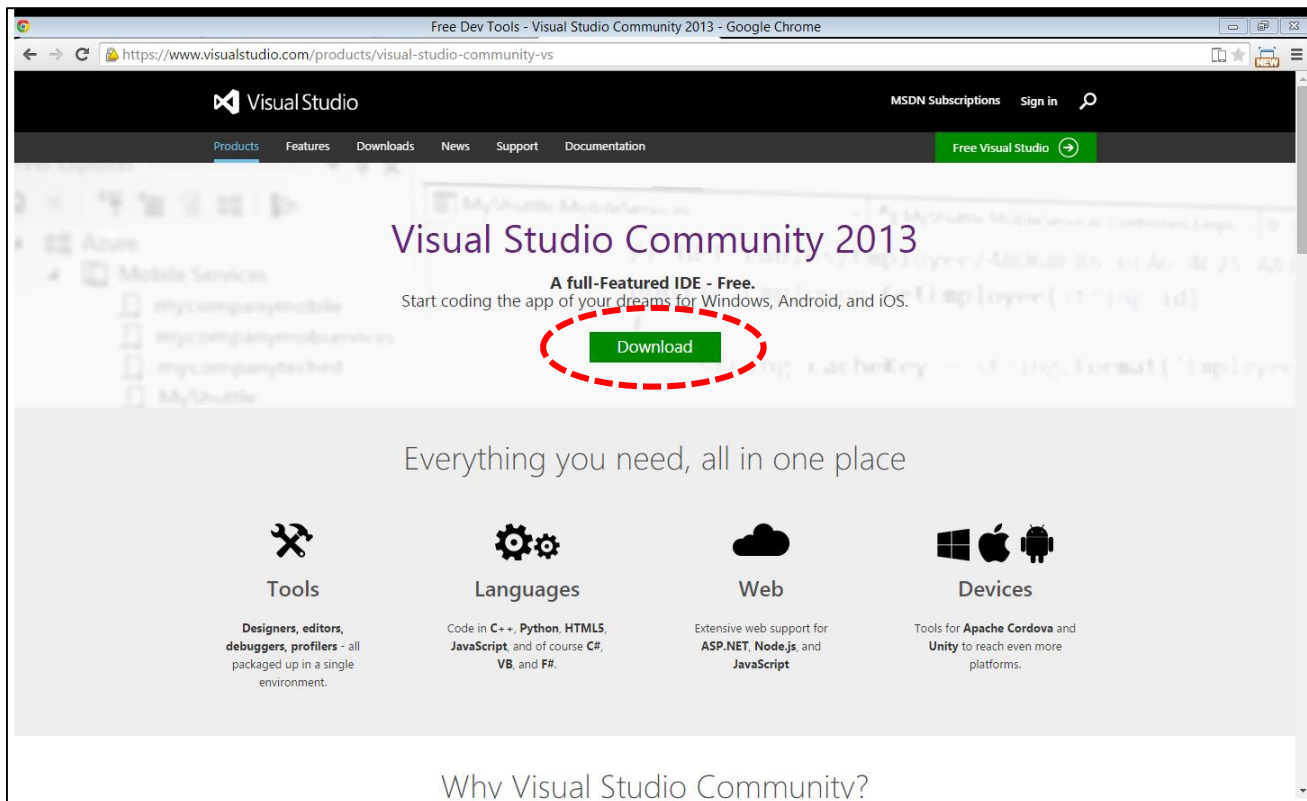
Free Dev Tools - Visual Studio Community 2013 - Google Chrome

https://www.visualstudio.com/products/visual-studio-community-vs

Visual Studio

MSDN Subscriptions Sign in

Products Features Downloads News Support Documentation

Free Visual Studio

Visual Studio Community 2013

A full-Featured IDE - Free.
Start coding the app of your dreams for Windows, Android, and iOS.

Download

Everything you need, all in one place

Tools

Designers, editors, debuggers, profilers - all packaged up in a single environment.

Languages

Code in C++, Python, HTML5, JavaScript, and of course C#, VB, and F#.

Web

Extensive web support for ASP.NET, Node.js, and JavaScript

Devices

Tools for Apache Cordova and Unity to reach even more platforms.

Why Visual Studio Community?